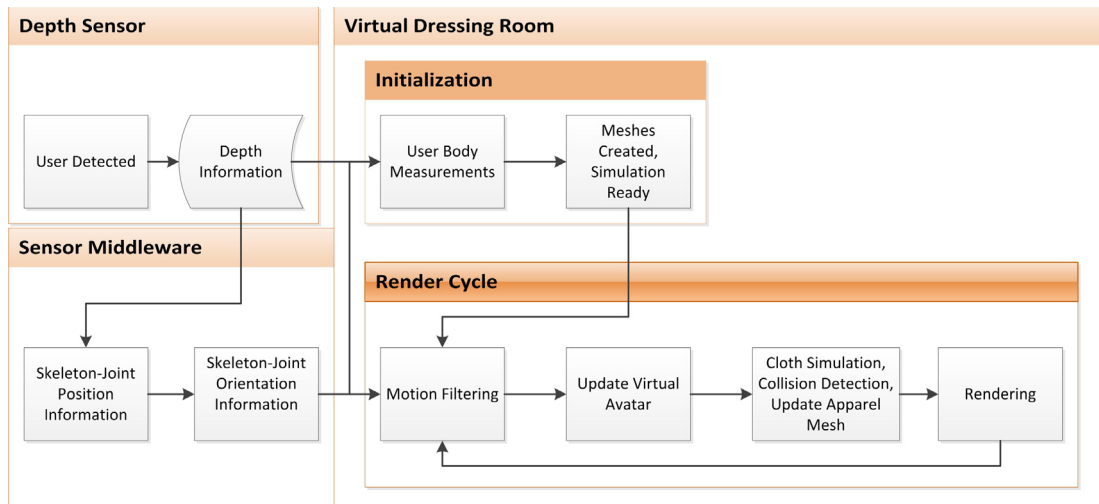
Depth Sensor

User Detected

Depth Information

Sensor Middleware

Skeleton-Joint Position Information

Skeleton-Joint Orientation Information

Virtual Dressing Room

Initialization

User Body Measurements

Meshes Created, Simulation Ready

Render Cycle

Motion Filtering

Update Virtual Avatar

Cloth Simulation, Collision Detection, Update Apparel Mesh

Rendering